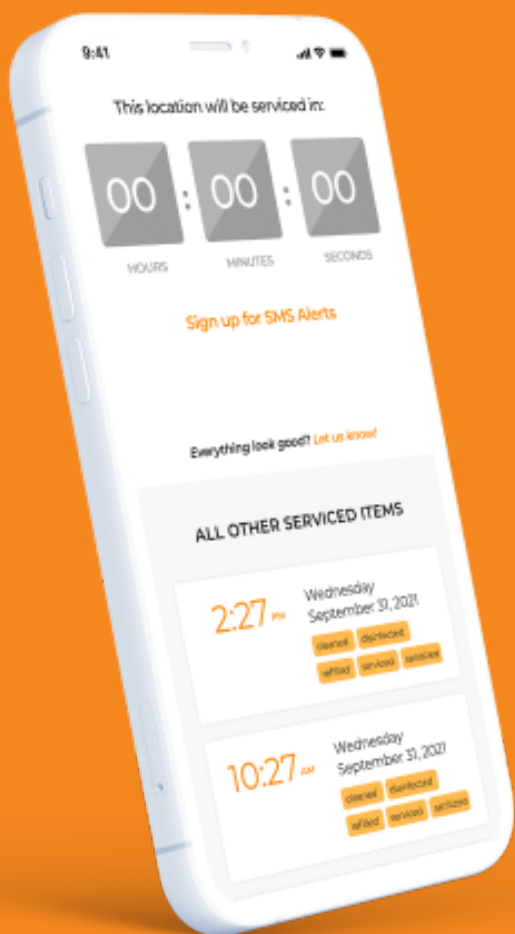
9:41

This location will be serviced in:

00 : 00 : 00

HOURS MINUTES SECONDS

Sign up for SMS Alerts

Everything look good? Let us know!

ALL OTHER SERVICED ITEMS

2:27 PM

Wednesday September 31, 2021

cleaned disinfected refilled serviced sanitized

10:27 AM

Wednesday September 31, 2021

cleaned disinfected refilled serviced sanitized